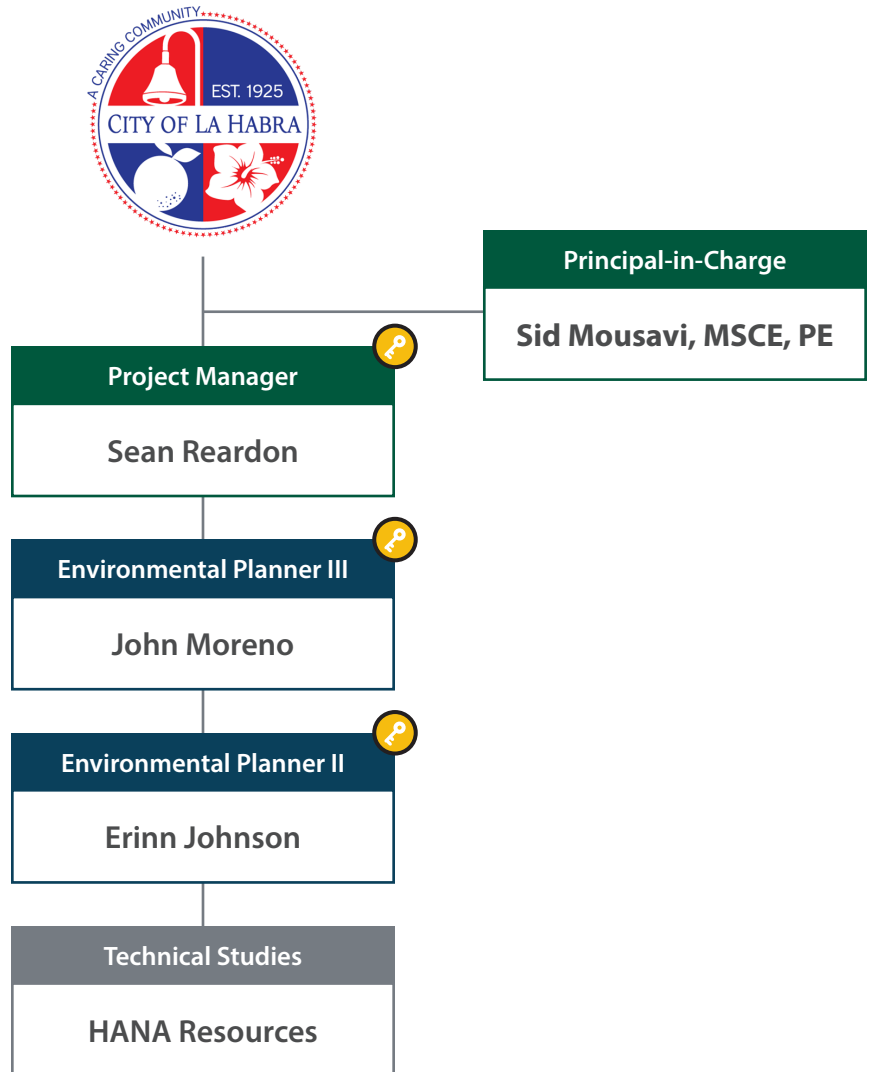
A CARING COMMUNITY
EST. 1925
CITY OF LA HABRA

Principal-in-Charge
Sid Mousavi, MSCE, PE

Project Manager
Sean Reardon

Environmental Planner III
John Moreno

Environmental Planner II
Erinn Johnson

Technical Studies
HANA Resources